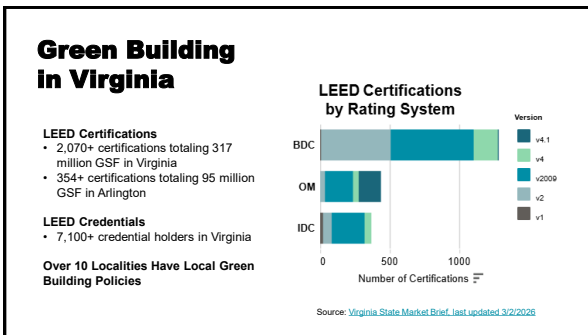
Green Building in Virginia

LEED Certifications
• 2,070+ certifications totaling 317 million GSF in Virginia
• 354+ certifications totaling 95 million GSF in Arlington

LEED Credentials
• 7,100+ credential holders in Virginia

Over 10 Localities Have Local Green Building Policies

LEED Certifications by Rating System

BDC
OM
IDC

0
500
1000

Number of Certifications

Version
v4.1
v4
v2009
v2
v1

Source: Virginia State Market Brief, last updated 3/2/2026